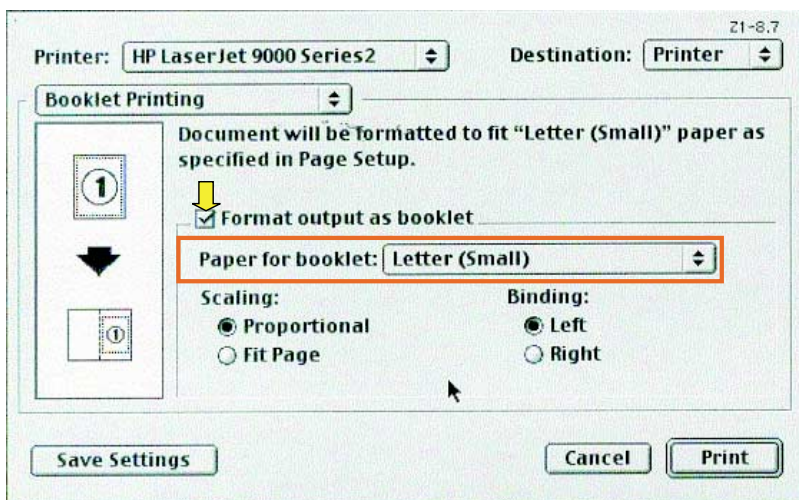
Z1-8.7

Printer: HP LaserJet 9000 Series2

Destination: Printer

Booklet Printing

Document will be formatted to fit "Letter (Small)" paper as specified in Page Setup.

1

Format output as booklet

Paper for booklet: Letter (Small)

Scaling:

Proportional

Fit Page

Binding:

Left

Right

1

Save Settings

Cancel

Print